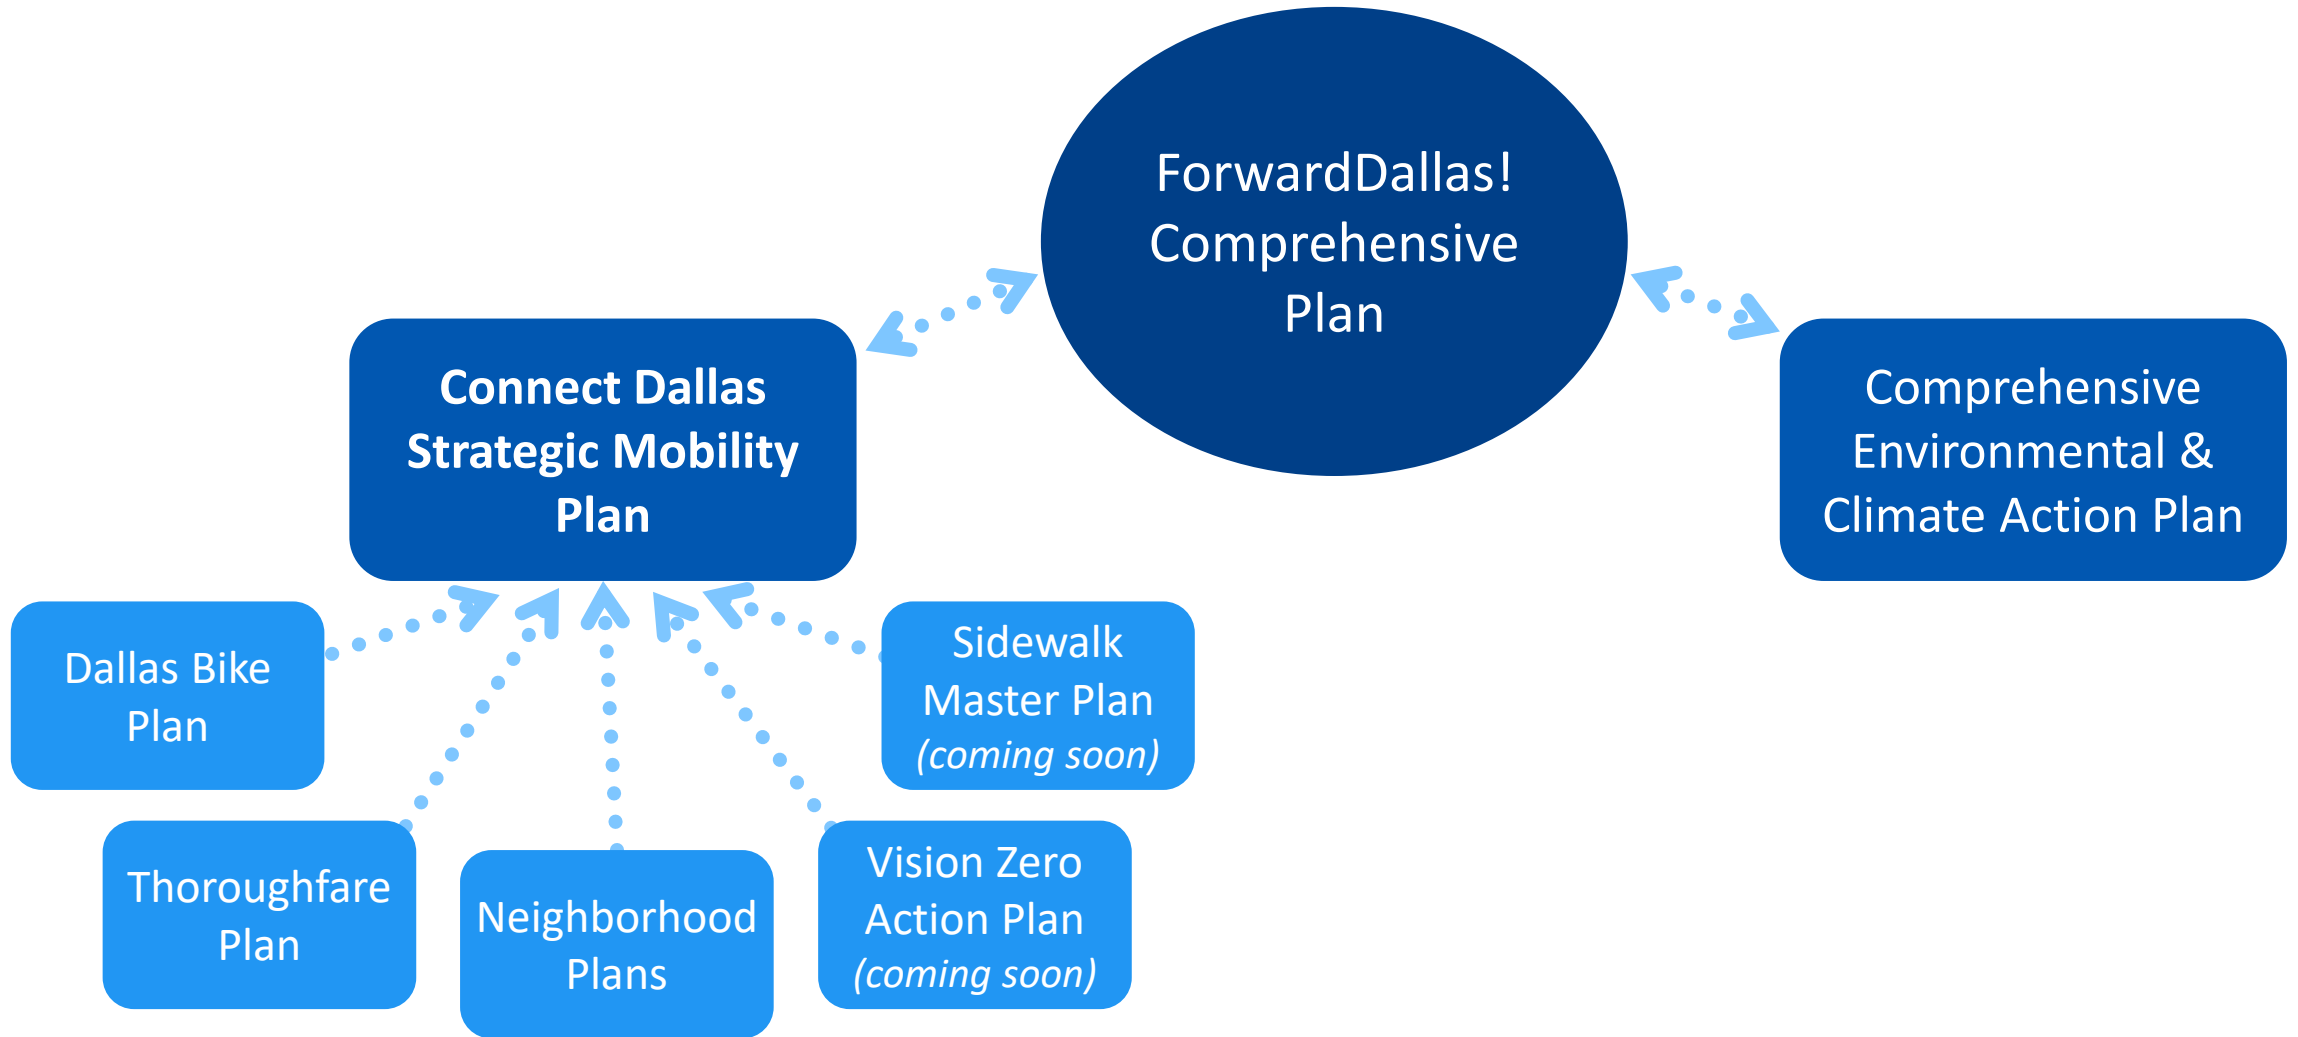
ForwardDallas! Comprehensive Plan

Connect Dallas Strategic Mobility Plan

Comprehensive Environmental & Climate Action Plan

Dallas Bike Plan

Sidewalk Master Plan *(coming soon)*

Thoroughfare Plan

Neighborhood Plans

Vision Zero Action Plan *(coming soon)*